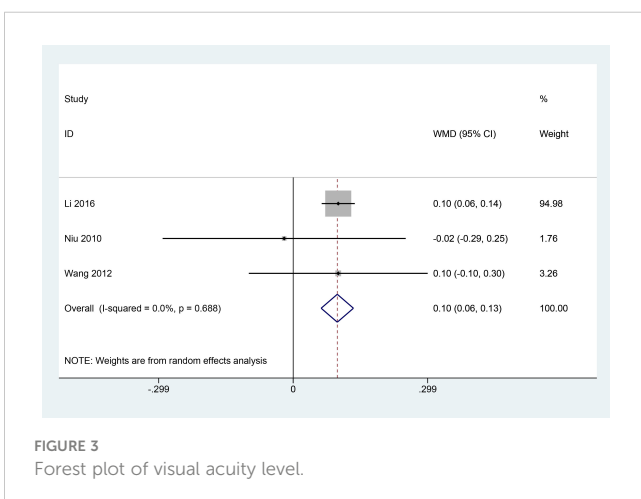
| Study ID | WMD (95% CI) | % Weight |
|---|---|---|
| Li 2016 | 0.10 (0.06, 0.14) | 94.98 |
| Niu 2010 | -0.02 (-0.29, 0.25) | 1.76 |
| Wang 2012 | 0.10 (-0.10, 0.30) | 3.26 |
| Overall (I-squared = 0.0%, p = 0.688) | 0.10 (0.06, 0.13) | 100.00 |

NOTE: Weights are from random effects analysis

-.299 0 .299

FIGURE 3
Forest plot of visual acuity level.